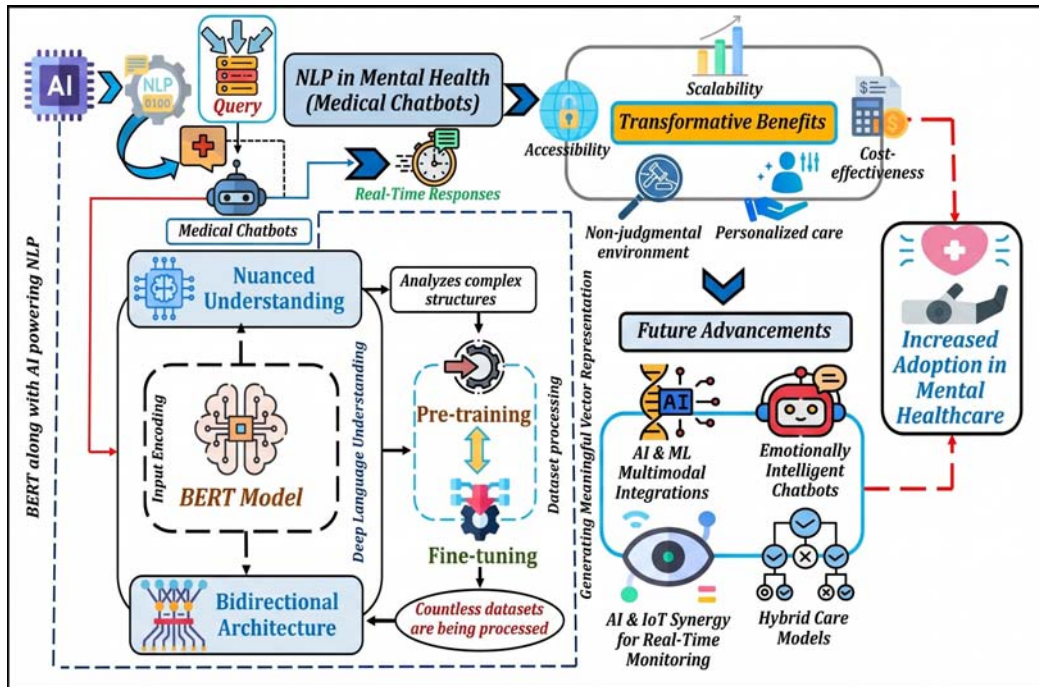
AI

NLP
0100

Query

NLP in Mental Health (Medical Chatbots)

Scalability

Transformative Benefits

Accessibility

Cost-effectiveness

Real-Time Responses

Medical Chatbots

Non-judgmental environment

Personalized care

BERT along with AI powering NLP

Nuanced Understanding

Analyzes complex structures

Input Encoding

BERT Model

Deep Language Understanding

Pre-training

Dataset processing

Fine-tuning

Countless datasets are being processed

Bidirectional Architecture

Generating Meaningful Vector Representation

Future Advancements

AI

AI & ML Multimodal Integrations

Emotionally Intelligent Chatbots

AI & IoT Synergy for Real-Time Monitoring

Hybrid Care Models

Increased Adoption in Mental Healthcare